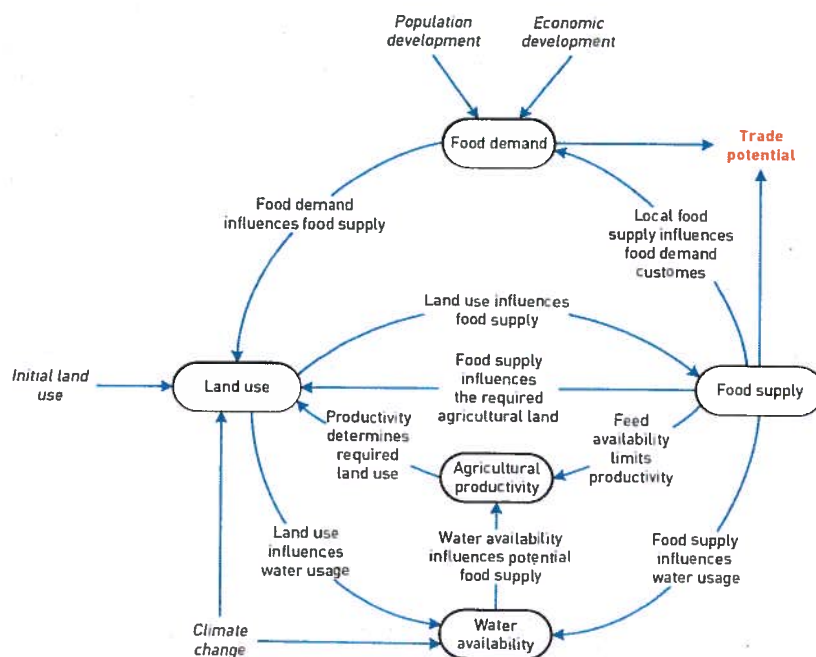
Population development

Economic development

Food demand

Trade potential

Food demand influences food supply

Local food supply influences food demand customes

Land use influences food supply

Initial land use

Land use

Food supply influences the required agricultural land

Food supply

Productivity determines required land use

Agricultural productivity

Feed availability limits productivity

Land use influences water usage

Water availability influences potential food supply

Food supply influences water usage

Climate change

Water availability